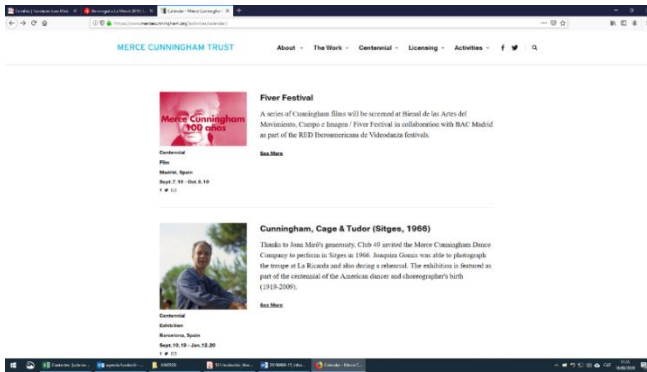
MERCE CUNNINGHAM TRUST

About The Work Centennial Licensing Activities

Merce Cunningham 100 años

Fiver Festival

A series of Cunningham films will be screened at Bienal de las Artes del Movimiento, Campo e Imagen / Fiver Festival in collaboration with BAC Madrid as part of the RED Iberoamericana de Videodanza festivals.

See More

Centennial
Film
Madrid, Spain
Sept.7.19 - Oct.5.19

Cunningham, Cage & Tudor (Sitges, 1966)

Thanks to Joan Miró's generosity, Club 49 invited the Merce Cunningham Dance Company to perform in Sitges in 1966. Joaquim Gomis was able to photograph the troupe at La Ricarda and also during a rehearsal. The exhibition is featured as part of the centennial of the American dancer and choreographer's birth (1919-2009).

See More

Centennial
Exhibition
Barcelona, Spain
Sept.10.19 - Jan.12.20